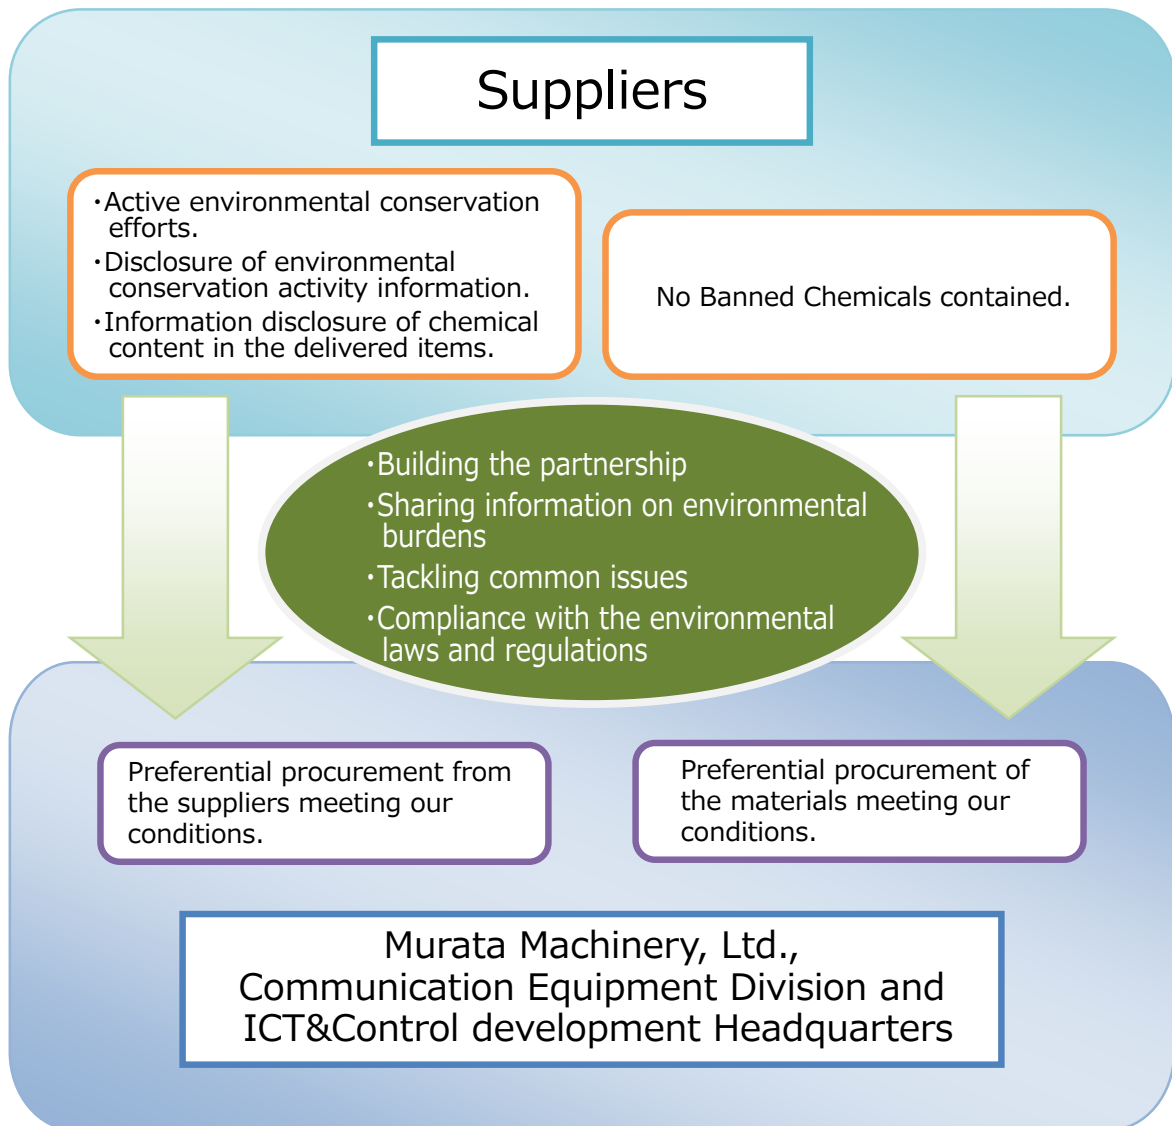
Suppliers

・Active environmental conservation efforts.
・Disclosure of environmental conservation activity information.
・Information disclosure of chemical content in the delivered items.

No Banned Chemicals contained.

・Building the partnership
・Sharing information on environmental burdens
・Tackling common issues
・Compliance with the environmental laws and regulations

Preferential procurement from the suppliers meeting our conditions.

Preferential procurement of the materials meeting our conditions.

Murata Machinery, Ltd.,
Communication Equipment Division and
ICT&Control development Headquarters